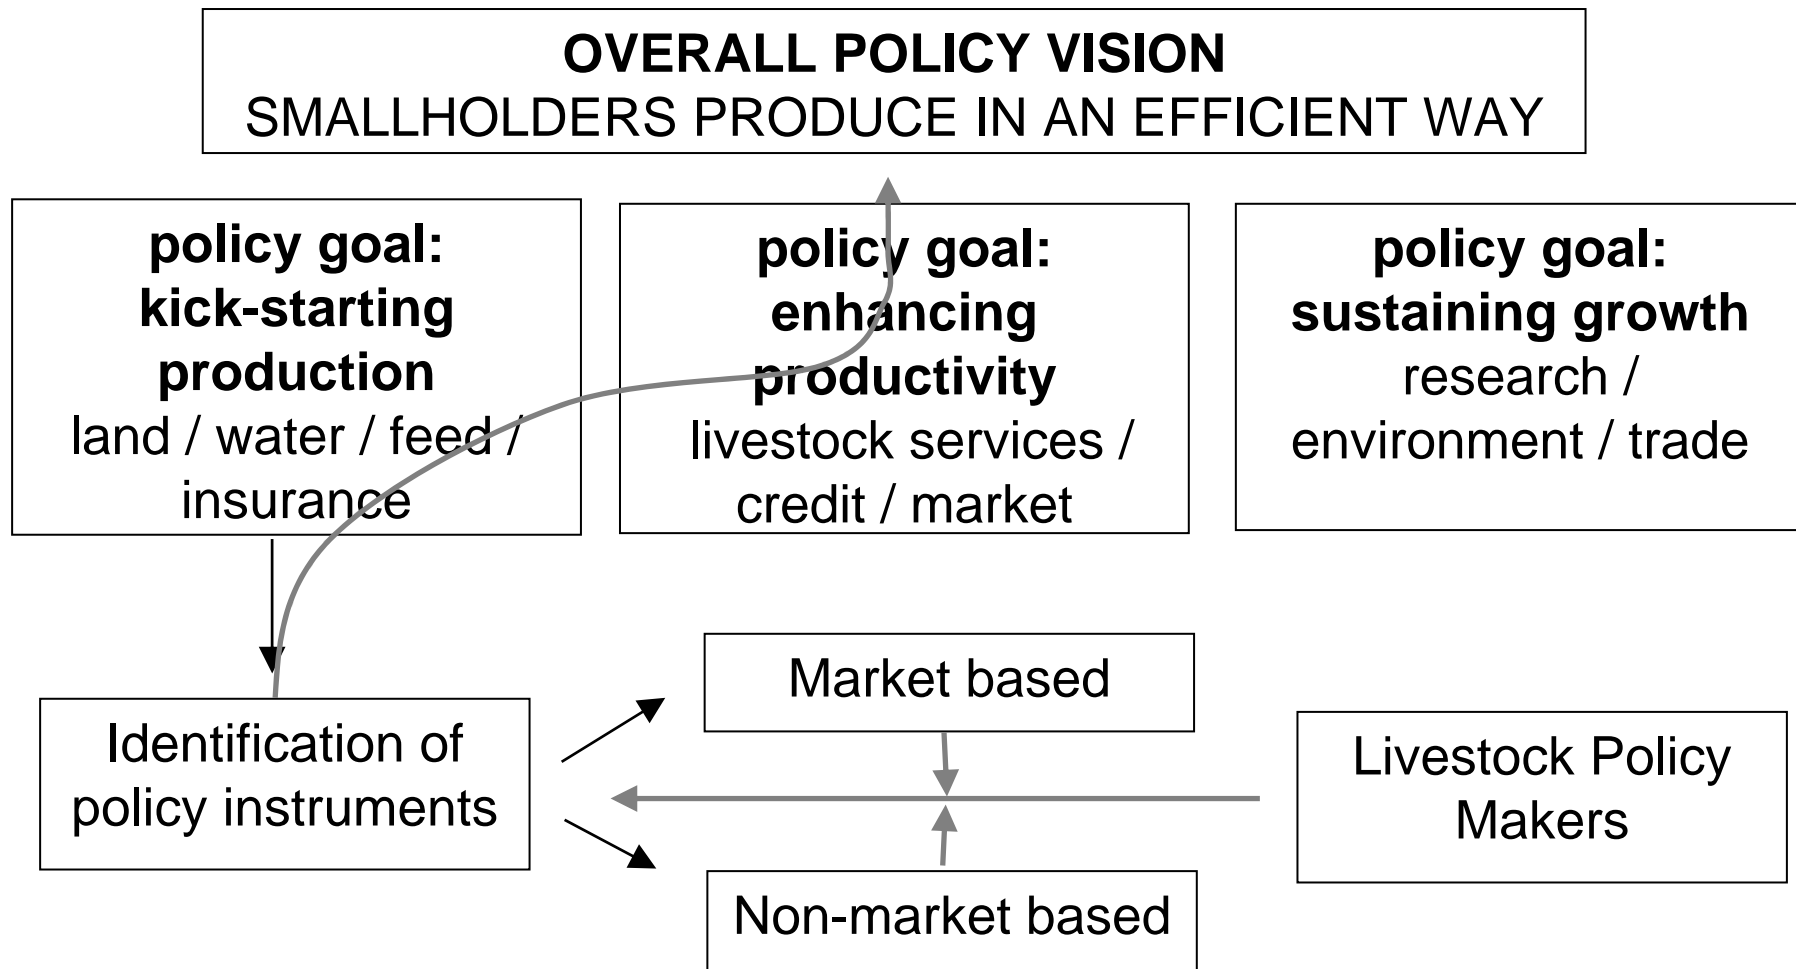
OVERALL POLICY VISION
SMALLHOLDERS PRODUCE IN AN EFFICIENT WAY

policy goal:
kick-starting production
land / water / feed / insurance

policy goal:
enhancing productivity
livestock services / credit / market

policy goal:
sustaining growth
research / environment / trade

Identification of policy instruments

Market based

Non-market based

Livestock Policy Makers